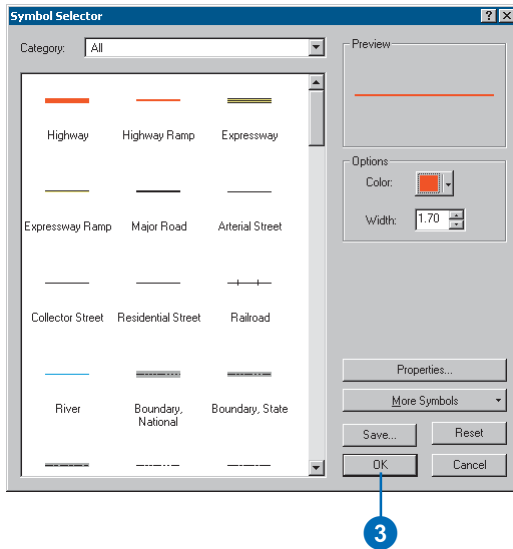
Symbol Selector

? X

Category: All

Highway
Highway Ramp
Expressway

Expressway Ramp
Major Road
Arterial Street

Collector Street
Residential Street
Railroad

River
Boundary, National
Boundary, State

Preview

Options

Color:

Width: 1.70

Properties...

More Symbols

Save...

Reset

OK

Cancel

3